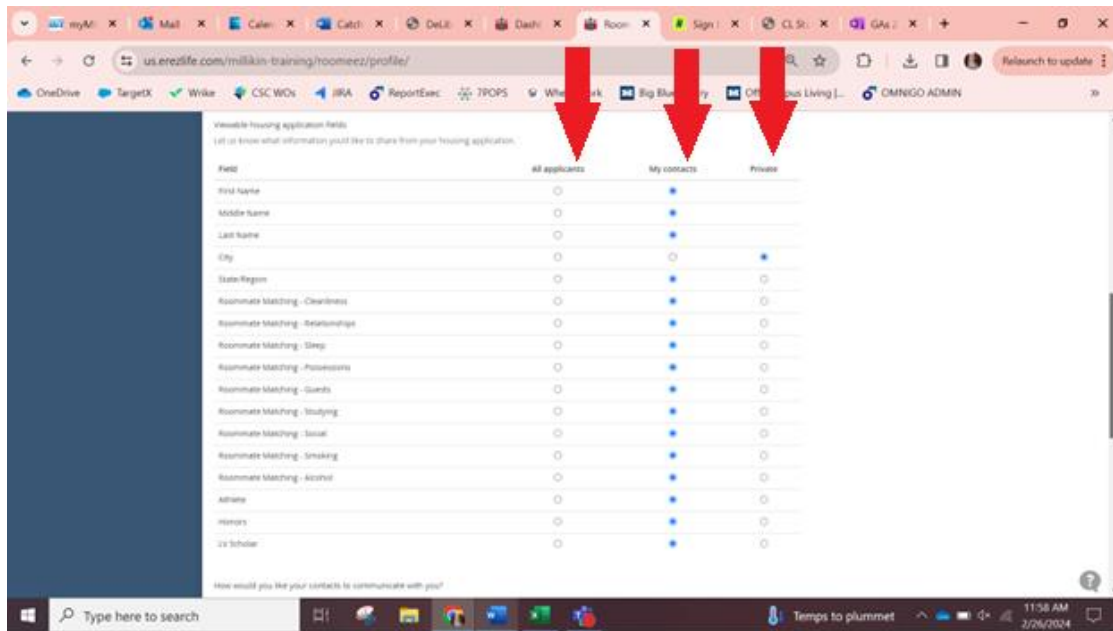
myM ✕ | Mail ✕ | Cale ✕ | Catch ✕ | Del ✕ | Dash ✕ | Room ✕ | Sign ✕ | CL St ✕ | GAs ✕ | +

us.erezlife.com/millikin-training/roomeez/profile/

Relaunch to update

OneDrive | TargetX | Wrike | CSC WOs | JIRA | ReportExec | 7POPS | Whe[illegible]rk | Big Blue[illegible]ry | Off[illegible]pus Living [...] | OMNIGO ADMIN

Viewable housing application fields

Let us know what information you'd like to share from your housing application.

| Field | All applicants | My contacts | Private |
|---|---|---|---|
| First Name | ○ | ● | |
| Middle Name | ○ | ● | |
| Last Name | ○ | ● | |
| City | ○ | ○ | ● |
| State/Region | ○ | ● | ○ |
| Roommate Matching - Cleanliness | ○ | ● | ○ |
| Roommate Matching - Relationships | ○ | ● | ○ |
| Roommate Matching - Sleep | ○ | ● | ○ |
| Roommate Matching - Possessions | ○ | ● | ○ |
| Roommate Matching - Guests | ○ | ● | ○ |
| Roommate Matching - Studying | ○ | ● | ○ |
| Roommate Matching - Social | ○ | ● | ○ |
| Roommate Matching - Smoking | ○ | ● | ○ |
| Roommate Matching - Alcohol | ○ | ● | ○ |
| Athlete | ○ | ● | ○ |
| Honors | ○ | ● | ○ |
| LV Scholar | ○ | ● | ○ |

How would you like your contacts to communicate with you?

Type here to search

Temps to plummet

11:58 AM
2/26/2024